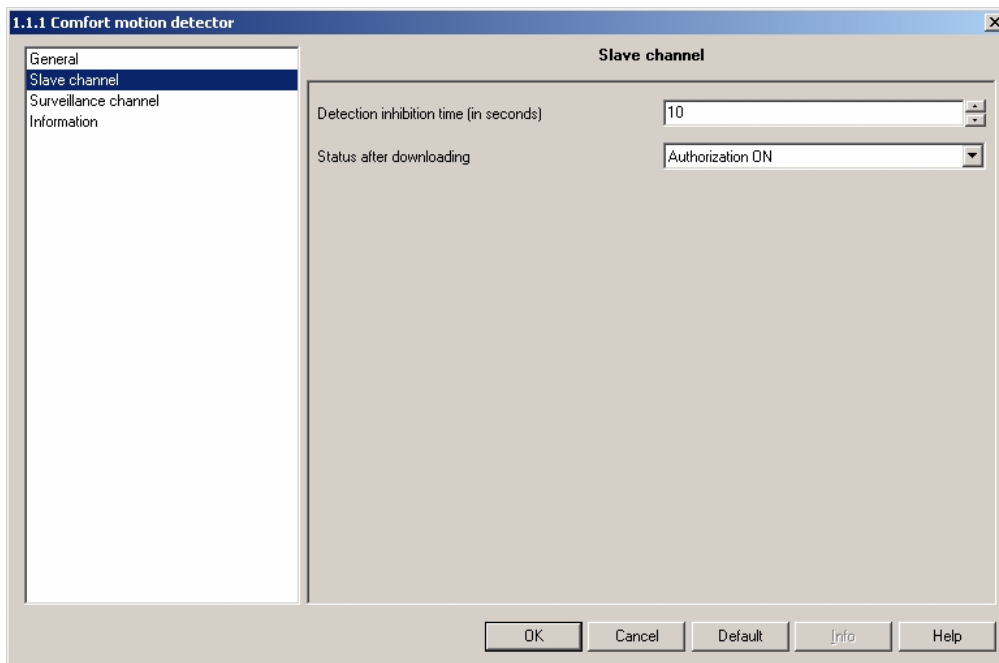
1.1.1 Comfort motion detector

General
Slave channel
Surveillance channel
Information

Slave channel

Detection inhibition time (in seconds) 10

Status after downloading Authorization ON

OK Cancel Default Info Help